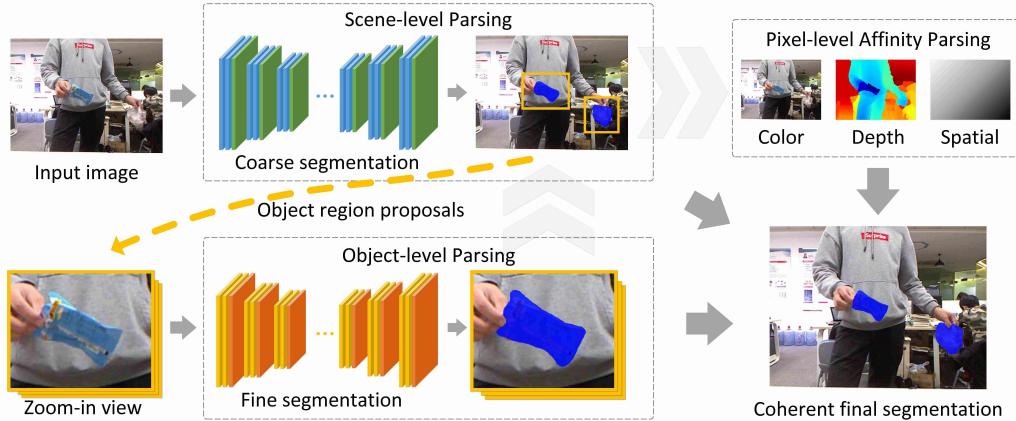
Scene-level Parsing

Input image

Coarse segmentation

Pixel-level Affinity Parsing

Color

Depth

Spatial

Object region proposals

Object-level Parsing

Zoom-in view

Fine segmentation

Coherent final segmentation